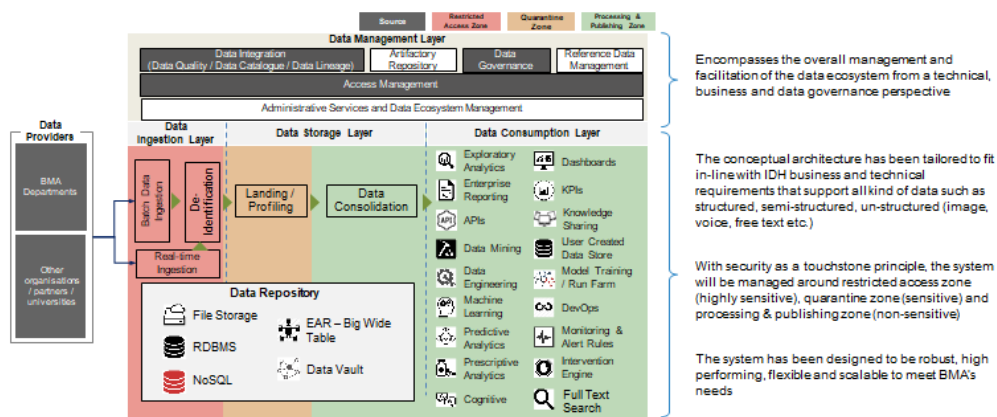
Source | Restricted Access Zone | Quarantine Zone | Processing & Publishing Zone

Data Management Layer

Data Integration (Data Quality / Data Catalogue / Data Lineage)

Artifactory Repository

Data Governance

Reference Data Management

Access Management

Administrative Services and Data Ecosystem Management

Data Providers

BMA Departments

Other organisations / partners / universities

Data Ingestion Layer

Batch Data Ingestion

De-Identification

Real-time Ingestion

Data Storage Layer

Landing / Profiling

Data Consolidation

Data Consumption Layer

Exploratory Analytics

Enterprise Reporting

APIs

Data Mining

Data Engineering

Machine Learning

Predictive Analytics

Prescriptive Analytics

Cognitive

Dashboards

KPIs

Knowledge Sharing

User Created Data Store

Model Training / Run Farm

DevOps

Monitoring & Alert Rules

Intervention Engine

Full Text Search

Data Repository

File Storage

RDBMS

NoSQL

EAR – Big Wide Table

Data Vault

Encompasses the overall management and facilitation of the data ecosystem from a technical, business and data governance perspective

The conceptual architecture has been tailored to fit in-line with IDH business and technical requirements that support all kind of data such as structured, semi-structured, un-structured (image, voice, free text etc.)

With security as a touchstone principle, the system will be managed around restricted access zone (highly sensitive), quarantine zone (sensitive) and processing & publishing zone (non-sensitive)

The system has been designed to be robust, high performing, flexible and scalable to meet BMA's needs